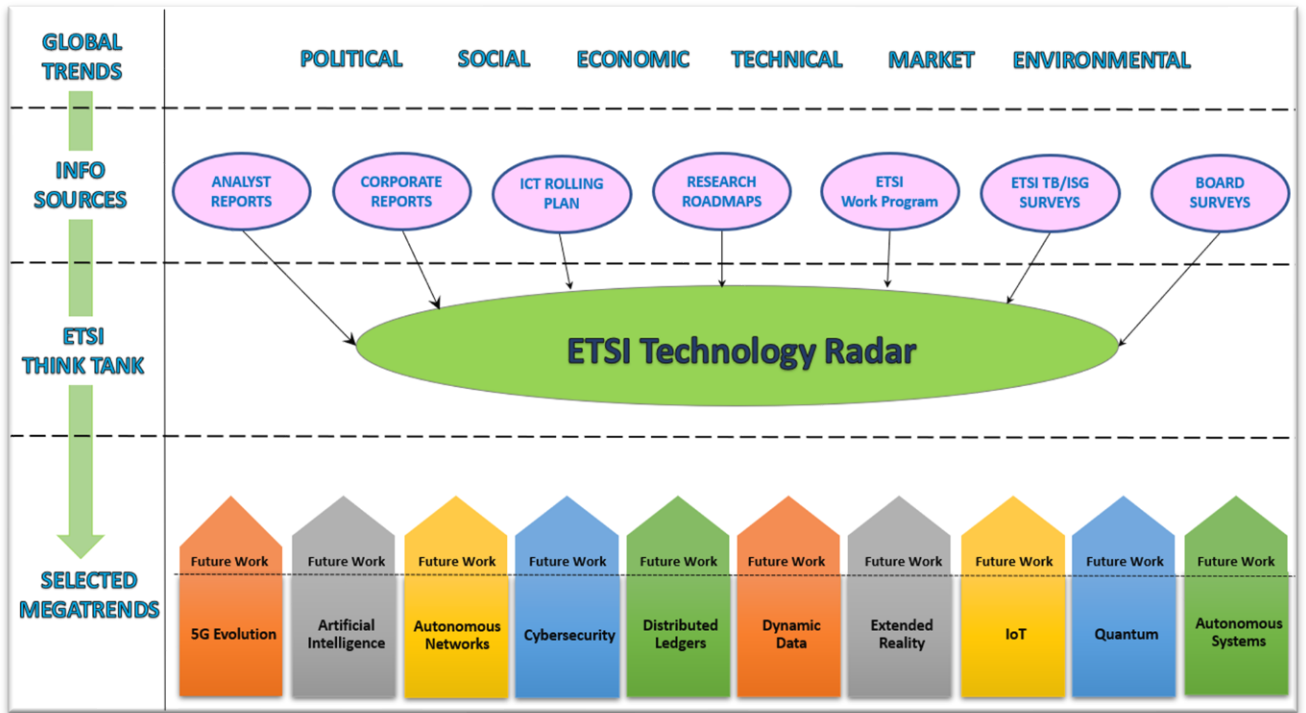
GLOBAL TRENDS

POLITICAL SOCIAL ECONOMIC TECHNICAL MARKET ENVIRONMENTAL

INFO SOURCES

ANALYST REPORTS

CORPORATE REPORTS

ICT ROLLING PLAN

RESEARCH ROADMAPS

ETSI Work Program

ETSI TB/ISG SURVEYS

BOARD SURVEYS

ETSI THINK TANK

ETSI Technology Radar

SELECTED MEGATRENDS

Future Work
5G Evolution

Future Work
Artificial Intelligence

Future Work
Autonomous Networks

Future Work
Cybersecurity

Future Work
Distributed Ledgers

Future Work
Dynamic Data

Future Work
Extended Reality

Future Work
IoT

Future Work
Quantum

Future Work
Autonomous Systems